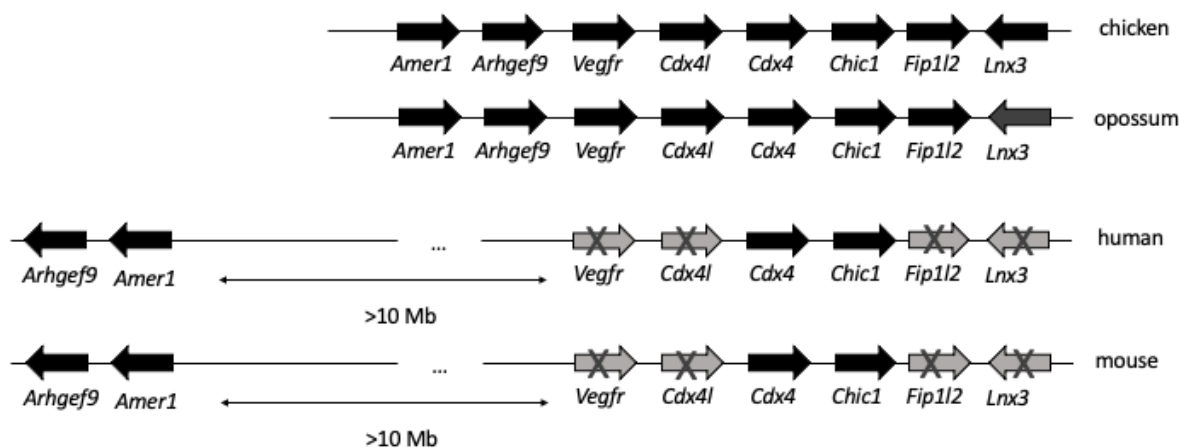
chicken
Amer1 Arhgef9 Vegfr Cdx4l Cdx4 Chic1 Fip1l2 Lnx3

opossum
Amer1 Arhgef9 Vegfr Cdx4l Cdx4 Chic1 Fip1l2 Lnx3

...
human
Arhgef9 Amer1 Vegfr Cdx4l Cdx4 Chic1 Fip1l2 Lnx3
>10 Mb

...
mouse
Arhgef9 Amer1 Vegfr Cdx4l Cdx4 Chic1 Fip1l2 Lnx3
>10 Mb